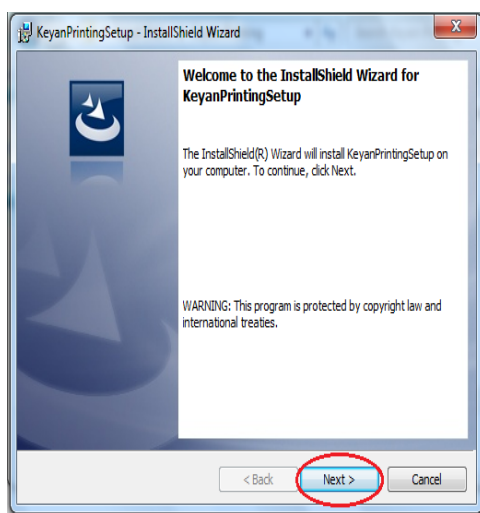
KeyanPrintingSetup - InstallShield Wizard

X

Welcome to the InstallShield Wizard for KeyanPrintingSetup

The InstallShield(R) Wizard will install KeyanPrintingSetup on your computer. To continue, click Next.

WARNING: This program is protected by copyright law and international treaties.

< Back

Next >

Cancel